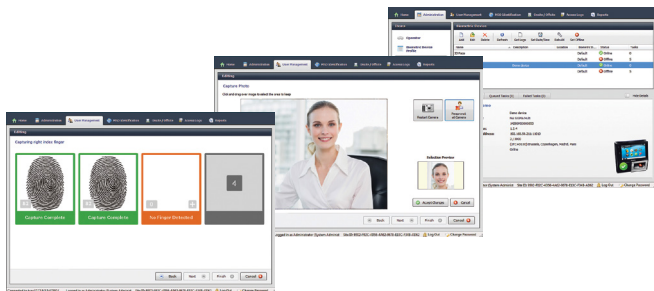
Home Administration User Management Wiki Identifications Sentinel Offsite Access Logs Reports

Biometric Devices

Operator

Add Edit Delete Refresh Get Logs Set Date/Time Default Set Offline

Name Description Location Status

Default Online
Default Offline
Default Online
Default Offline

Home Administration User Management Wiki Identifications Sentinel Offsite Access Logs Reports

Editing

Capture Photo

Click and drag over image to select the areas to keep

Pocket Camera

Selection Preview

Back Next Finish Cancel

Home Administration User Management Wiki Identifications Sentinel Offsite Access Logs Reports

Editing

Capturing right index finger

Capture Complete

Capture Complete

No Finger Detected

Back Next Finish Cancel

Log Out Change Password